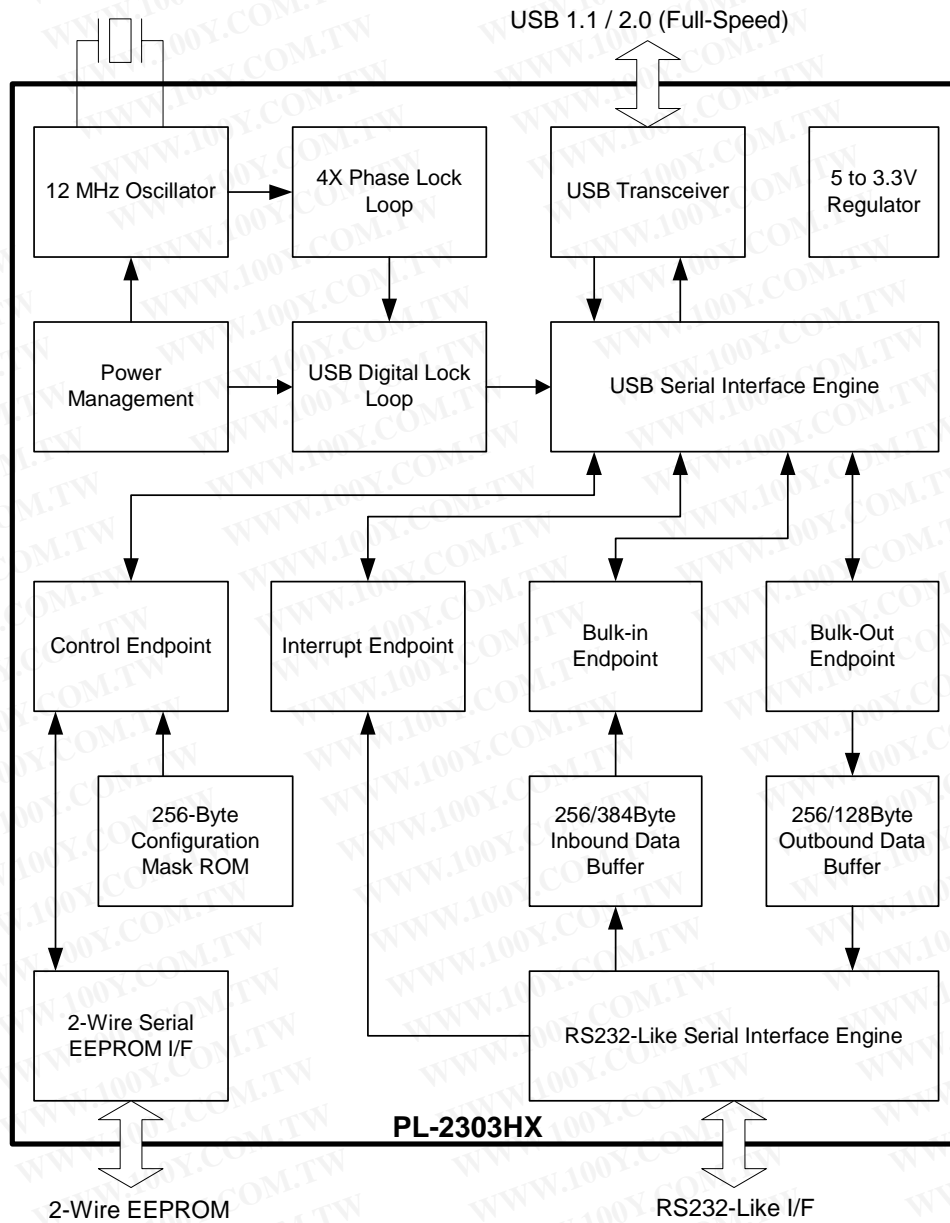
USB 1.1 / 2.0 (Full-Speed)

12 MHz Oscillator

4X Phase Lock Loop

USB Transceiver

5 to 3.3V Regulator

Power Management

USB Digital Lock Loop

USB Serial Interface Engine

Control Endpoint

Interrupt Endpoint

Bulk-in Endpoint

Bulk-Out Endpoint

256-Byte Configuration Mask ROM

256/384Byte Inbound Data Buffer

256/128Byte Outbound Data Buffer

2-Wire Serial EEPROM I/F

RS232-Like Serial Interface Engine

PL-2303HX

2-Wire EEPROM

RS232-Like I/F

WWW.100Y.COM.TW